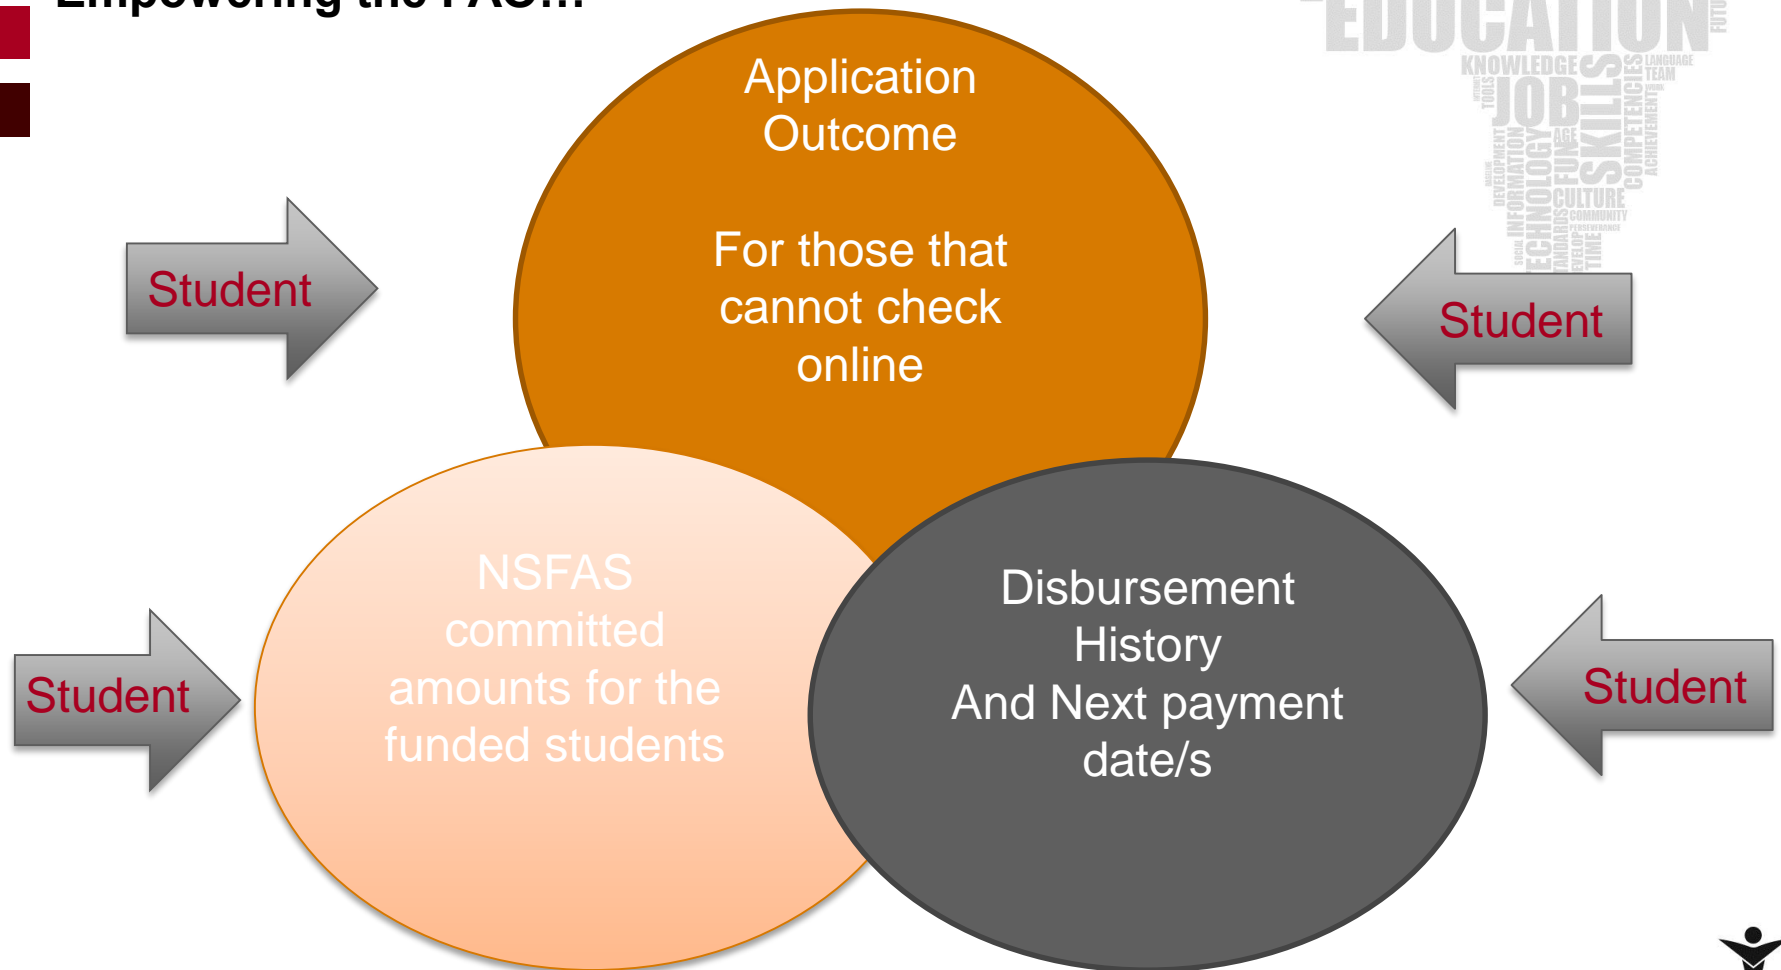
Empowering the FAO...

EDUCATION
KNOWLEDGE
JOB
SKILLS
TECHNOLOGY
INFORMATION
CULTURE
COMPETENCIES
LANGUAGE
TEAM
COMMUNITY
TIME

Application Outcome

For those that cannot check online

Student

Student

NSFAS committed amounts for the funded students

Disbursement History
And Next payment date/s

Student

Student